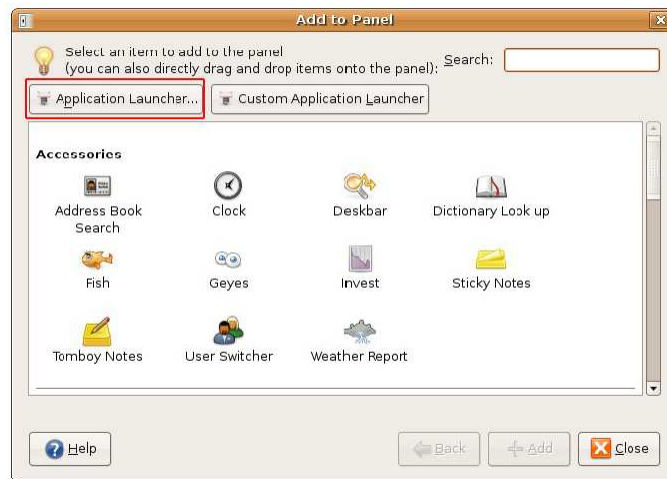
Add to Panel

Select an item to add to the panel
(you can also directly drag and drop items onto the panel): Search:

Application Launcher... Custom Application Launcher

Accessories

Address Book Search
Clock
Deskbar
Dictionary Look up
Fish
Geyes
Invest
Sticky Notes
Tomboy Notes
User Switcher
Weather Report

Help
Back
Add
Close